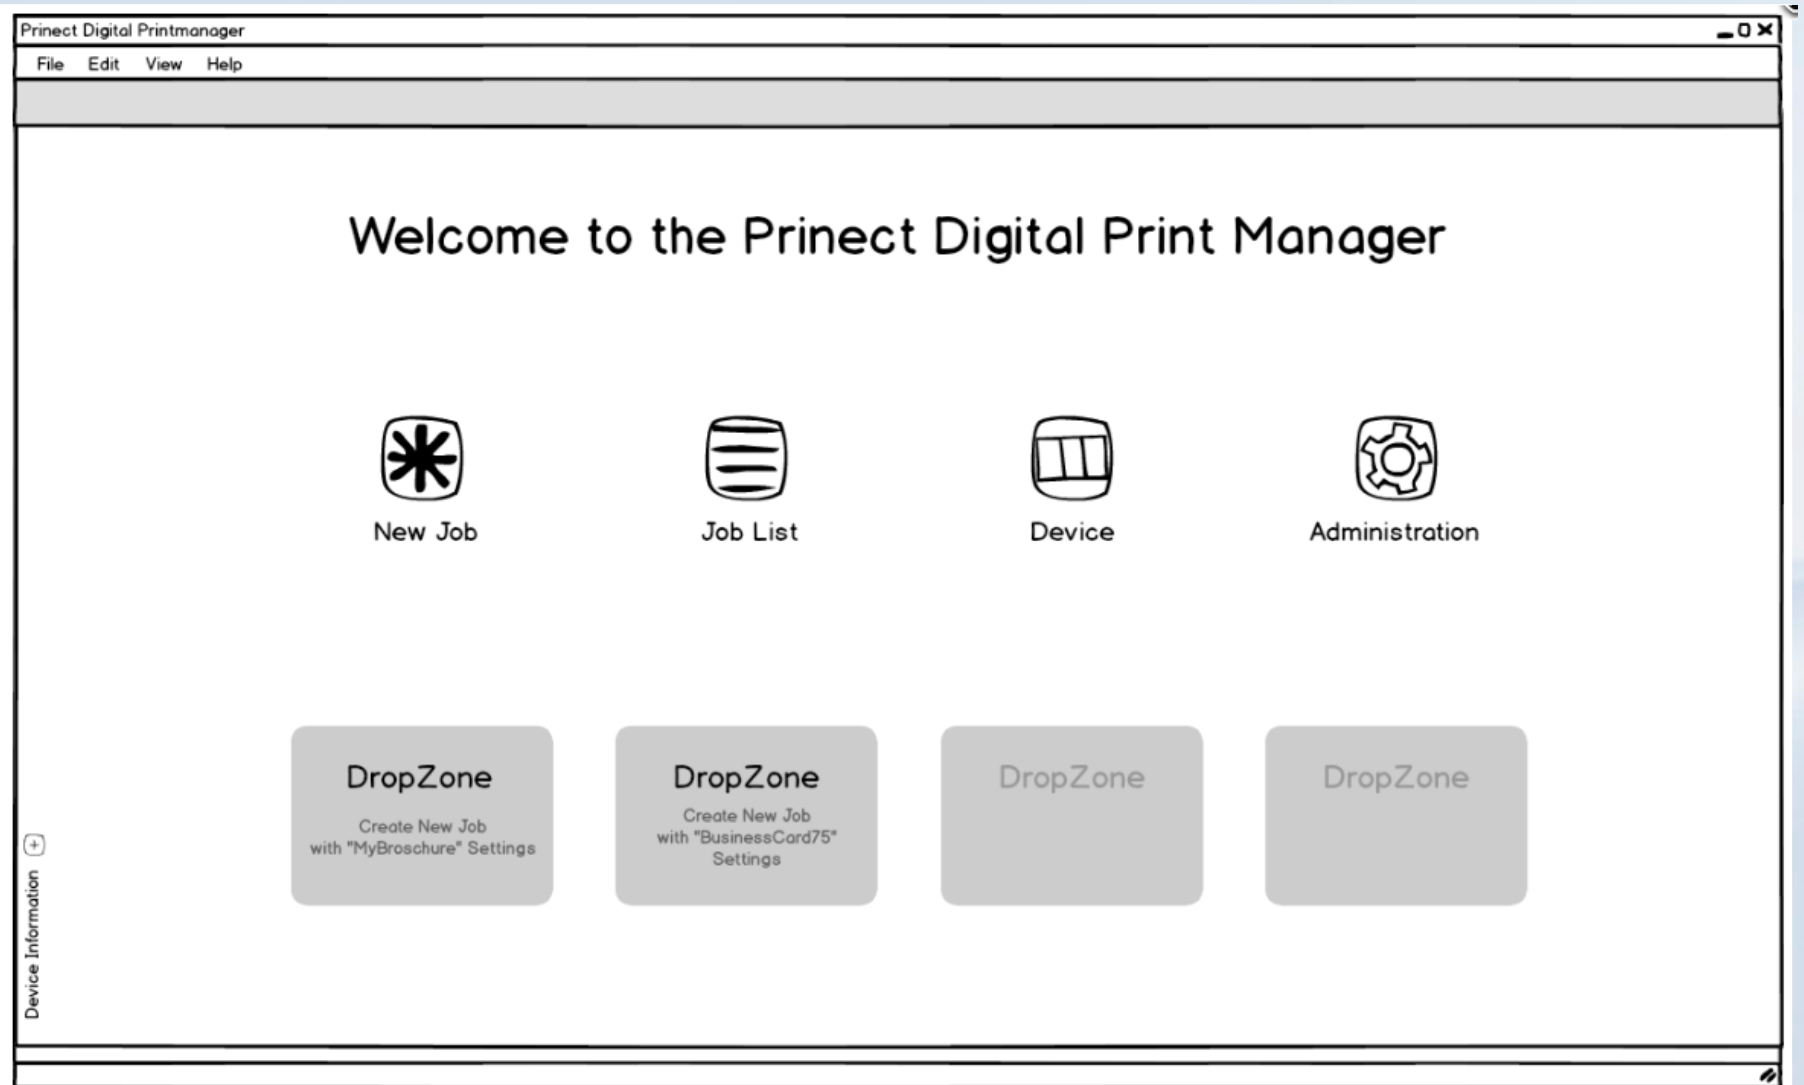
Prinect Digital Printmanager

File Edit View Help

Welcome to the Prinect Digital Print Manager

New Job

Job List

Device

Administration

DropZone
Create New Job with "MyBroschure" Settings

DropZone
Create New Job with "BusinessCard75" Settings

DropZone

DropZone

Device Information